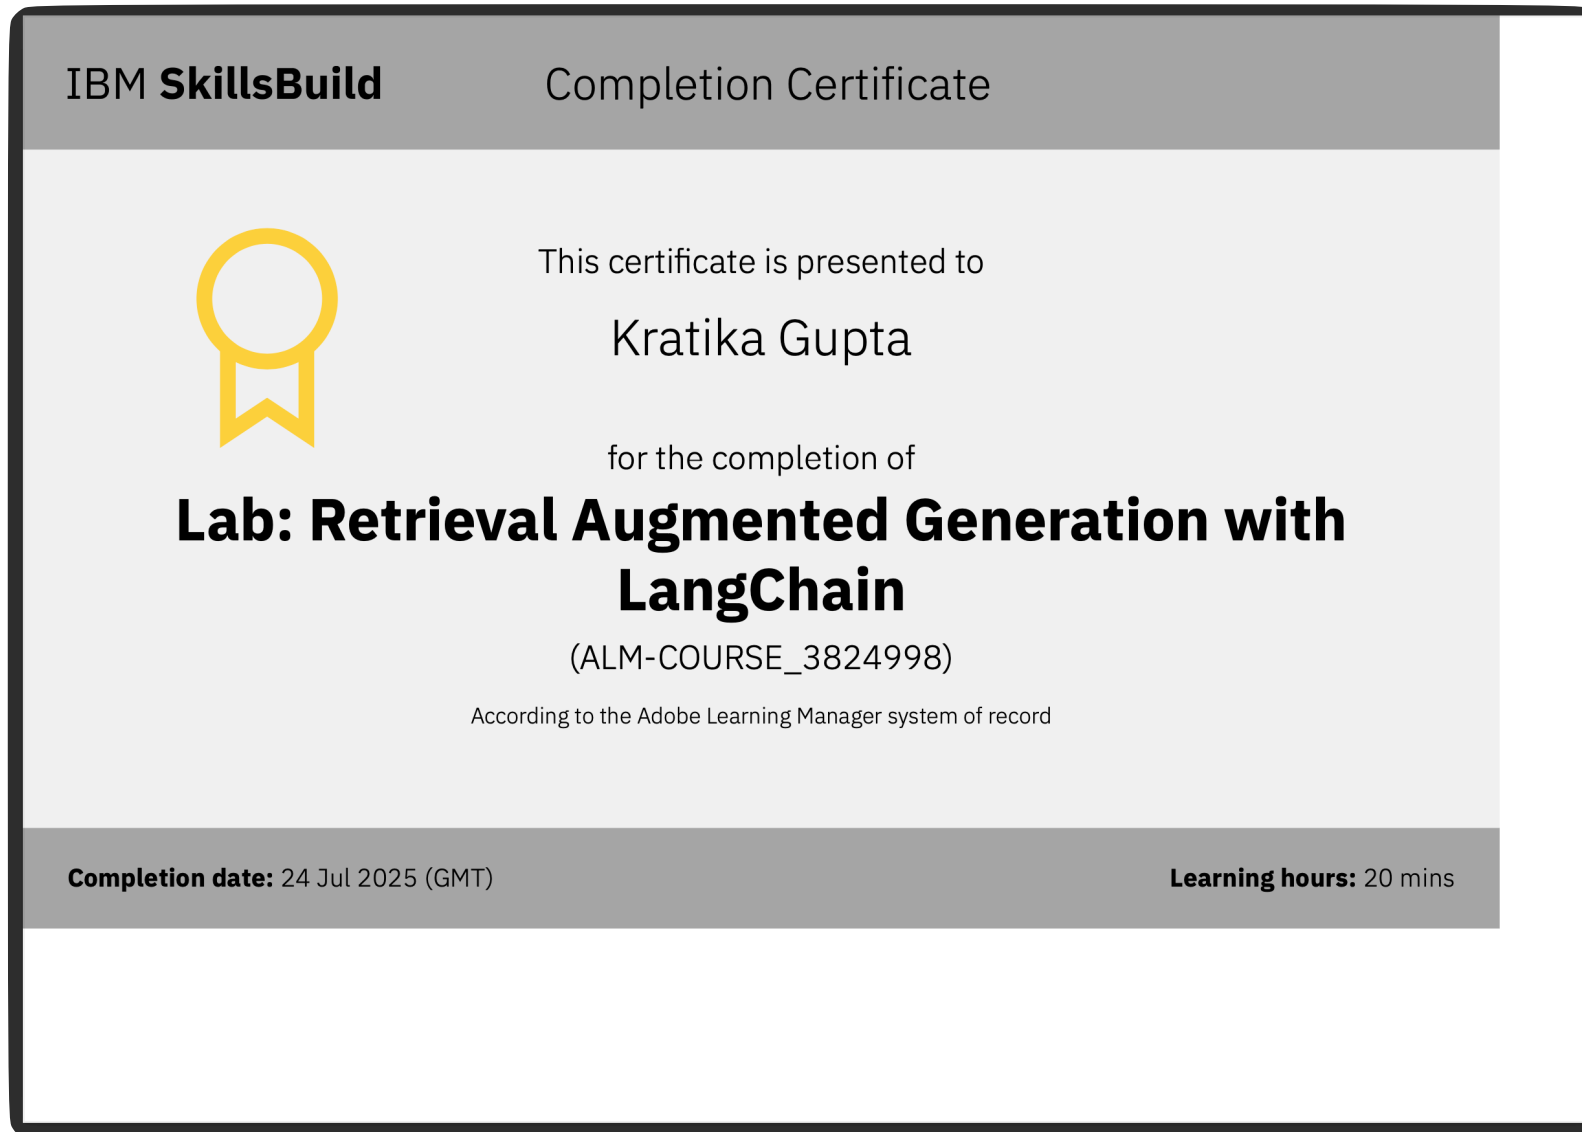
IBM SkillsBuild Completion Certificate

This certificate is presented to

Kratika Gupta

for the completion of

Lab: Retrieval Augmented Generation with LangChain

(ALM-COURSE_3824998)

According to the Adobe Learning Manager system of record

Completion date: 24 Jul 2025 (GMT)

Learning hours: 20 mins